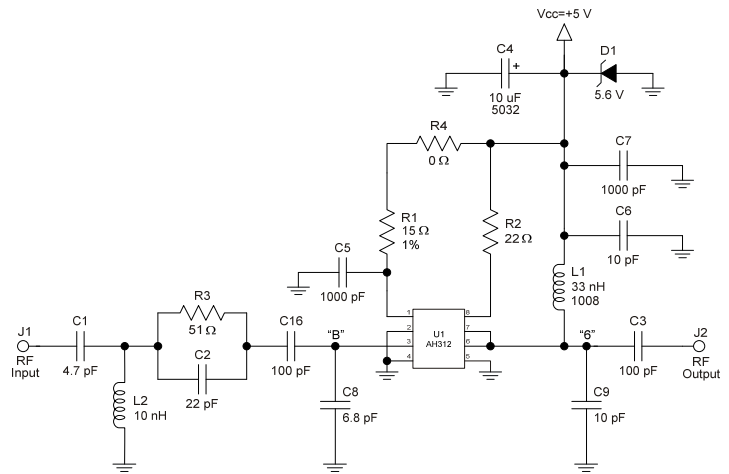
Vcc=+5 V

C4
10 uF
5032

D1
5.6 V

R4
0 Ω

C7
1000 pF

C6
10 pF

R1
15 Ω
1%

R2
22 Ω

C5
1000 pF

L1
33 nH
1008

J1
RF
Input

C1
4.7 pF

R3
51 Ω

C2
22 pF

C16
100 pF

"B"

1
2
3
4
U1
AH312
8
7
6
5

"6"

C3
100 pF

J2
RF
Output

L2
10 nH

C8
6.8 pF

C9
10 pF